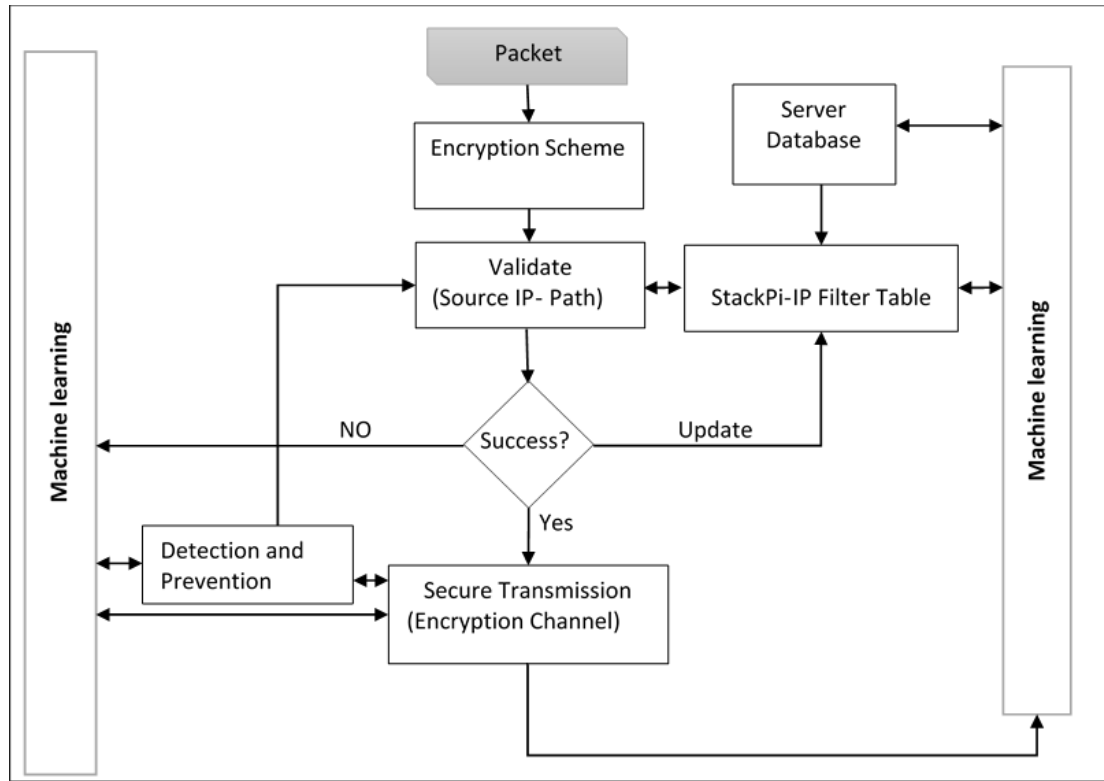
Packet

Encryption Scheme

Server Database

Validate (Source IP- Path)

StackPi-IP Filter Table

Machine learning

Machine learning

NO

Success?

Update

Yes

Detection and Prevention

Secure Transmission (Encryption Channel)